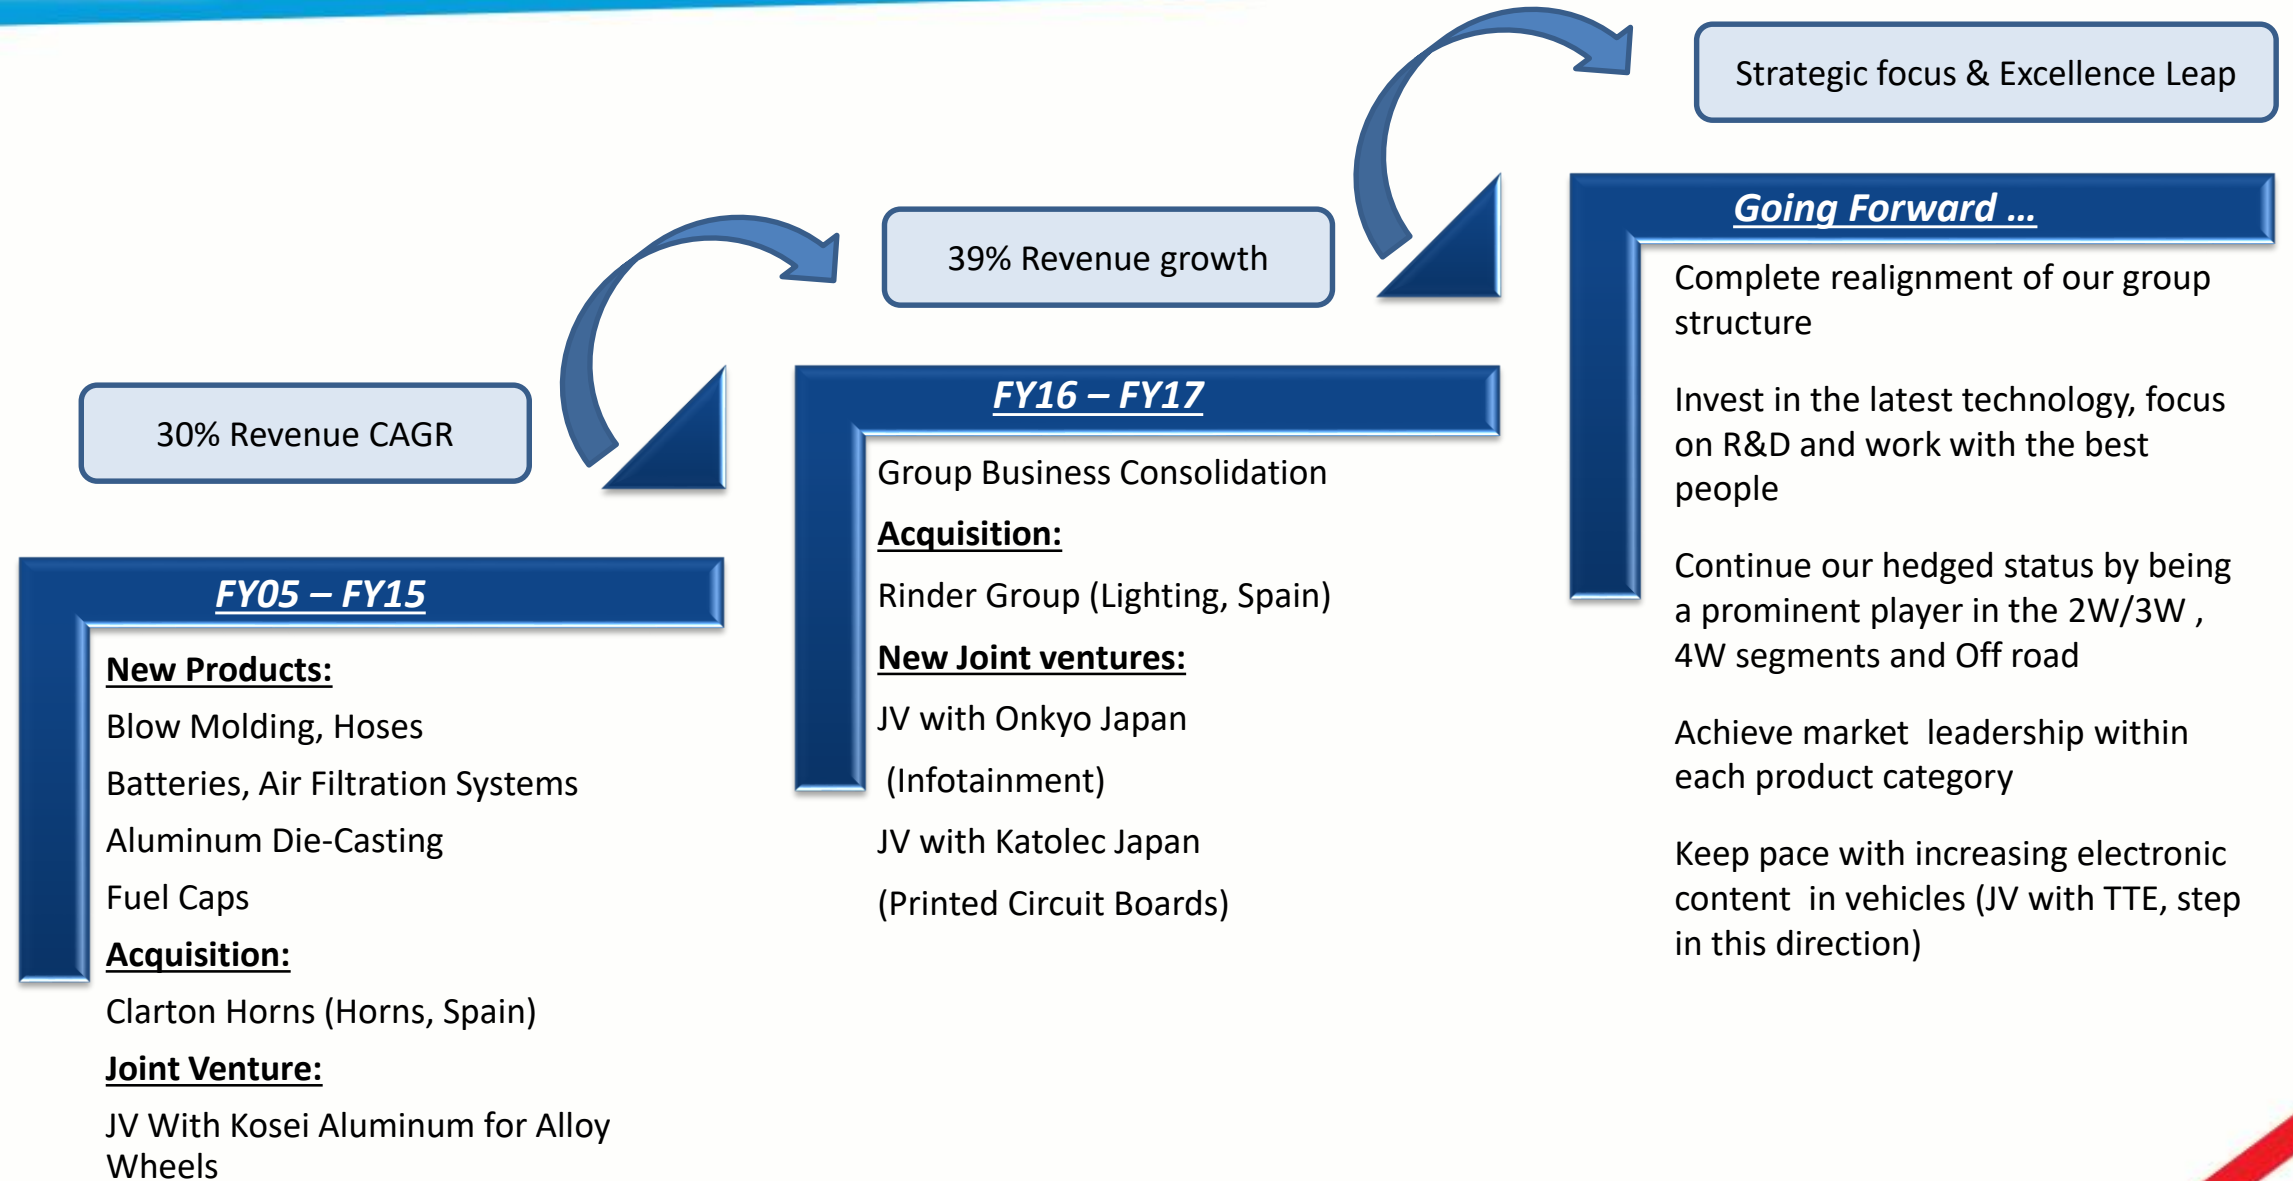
30% Revenue CAGR

FY05 – FY15

New Products:

Blow Molding, Hoses

Batteries, Air Filtration Systems

Aluminum Die-Casting

Fuel Caps

Acquisition:

Clarton Horns (Horns, Spain)

Joint Venture:

JV With Kosei Aluminum for Alloy Wheels

39% Revenue growth

FY16 – FY17

Group Business Consolidation

Acquisition:

Rinder Group (Lighting, Spain)

New Joint ventures:

JV with Onkyo Japan

(Infotainment)

JV with Katolec Japan

(Printed Circuit Boards)

Strategic focus & Excellence Leap

Going Forward …

Complete realignment of our group structure

Invest in the latest technology, focus on R&D and work with the best people

Continue our hedged status by being a prominent player in the 2W/3W , 4W segments and Off road

Achieve market leadership within each product category

Keep pace with increasing electronic content in vehicles (JV with TTE, step in this direction)